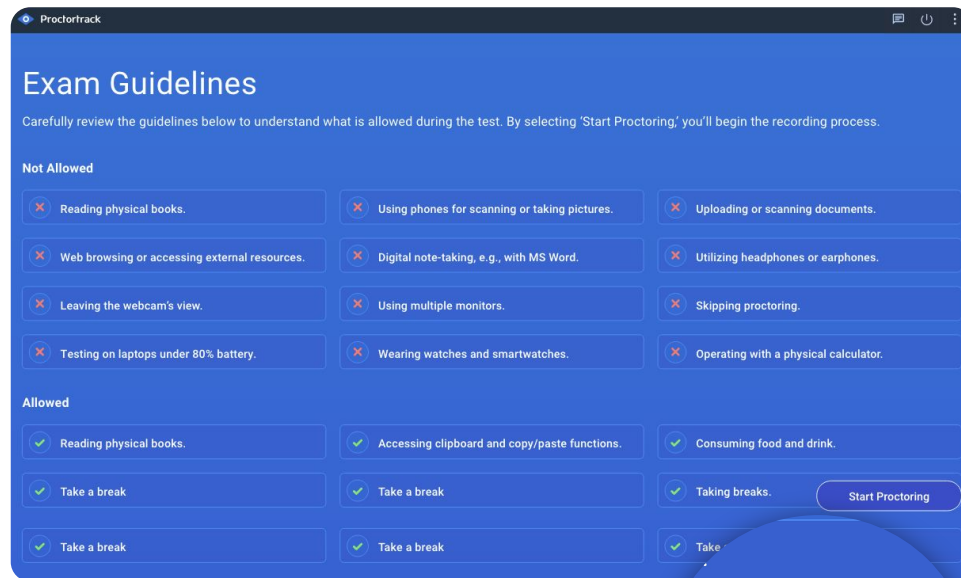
Proctortrack

Exam Guidelines

Carefully review the guidelines below to understand what is allowed during the test. By selecting 'Start Proctoring,' you'll begin the recording process.

Not Allowed

Reading physical books.

Using phones for scanning or taking pictures.

Uploading or scanning documents.

Web browsing or accessing external resources.

Digital note-taking, e.g., with MS Word.

Utilizing headphones or earphones.

Leaving the webcam's view.

Using multiple monitors.

Skipping proctoring.

Testing on laptops under 80% battery.

Wearing watches and smartwatches.

Operating with a physical calculator.

Allowed

Reading physical books.

Accessing clipboard and copy/paste functions.

Consuming food and drink.

Take a break

Take a break

Taking breaks.

Start Proctoring

Take a break

Take a break

Take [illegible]